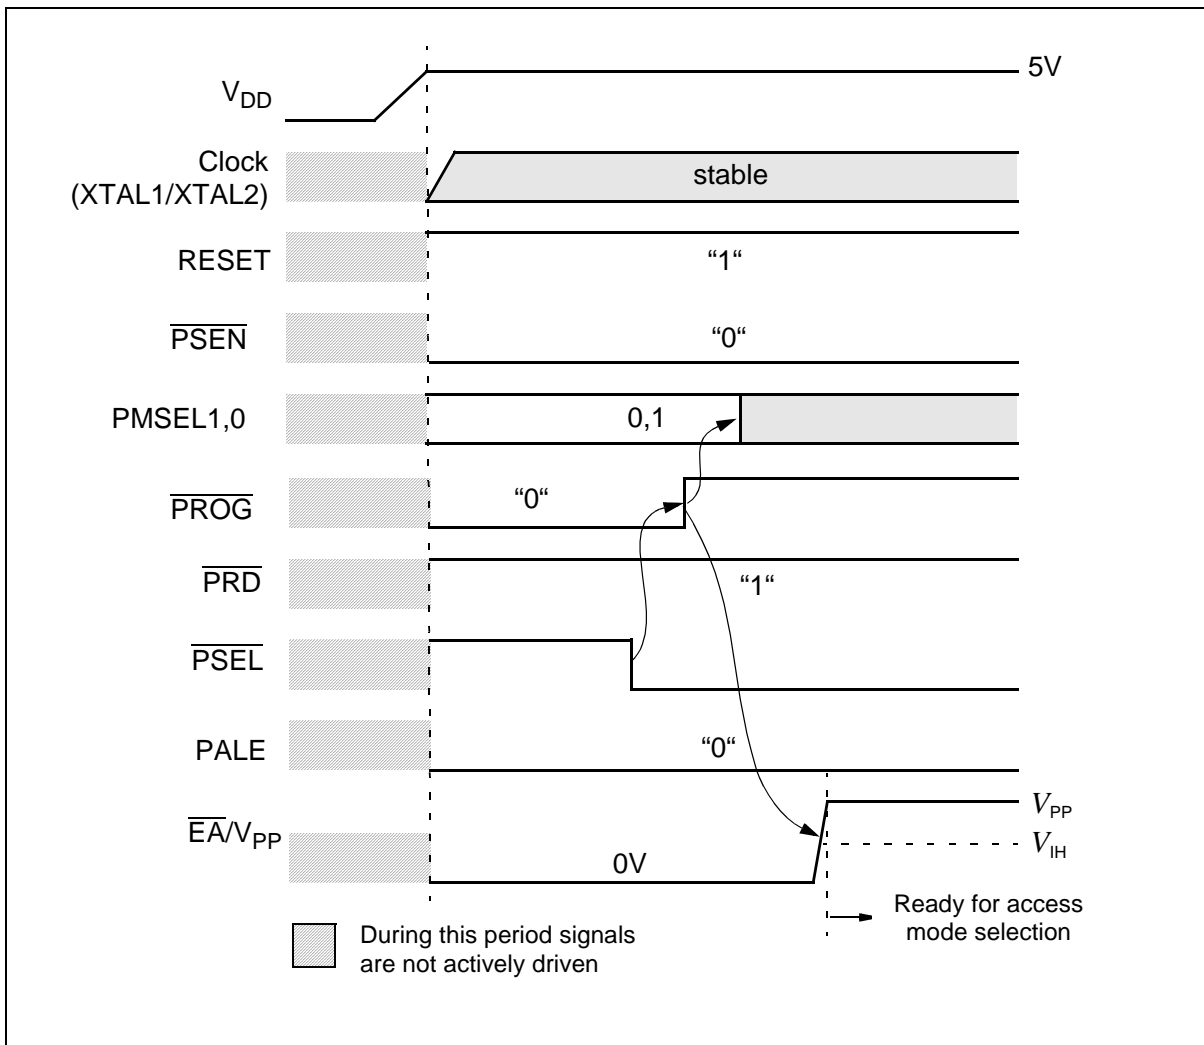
$V_{DD}$

5V

Clock (XTAL1/XTAL2)

stable

RESET

“1“

$\overline{PSEN}$

“0“

PMSEL1,0

0,1

$\overline{PROG}$

“0“

$\overline{PRD}$

“1“

$\overline{PSEL}$

PALE

“0“

$\overline{EA}/V_{PP}$

$V_{PP}$

$V_{IH}$

0V

Ready for access mode selection

During this period signals are not actively driven